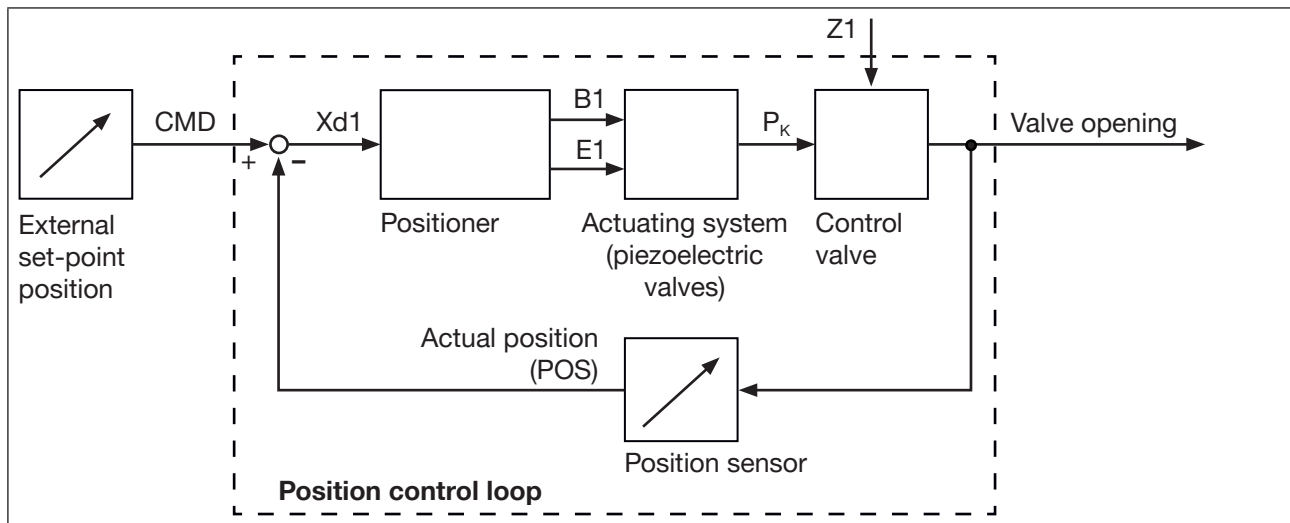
Z1

CMD

Xd1

+

–

B1

E1

$P_K$

Valve opening

External set-point position

Positioner

Actuating system (piezoelectric valves)

Control valve

Actual position (POS)

Position sensor

Position control loop